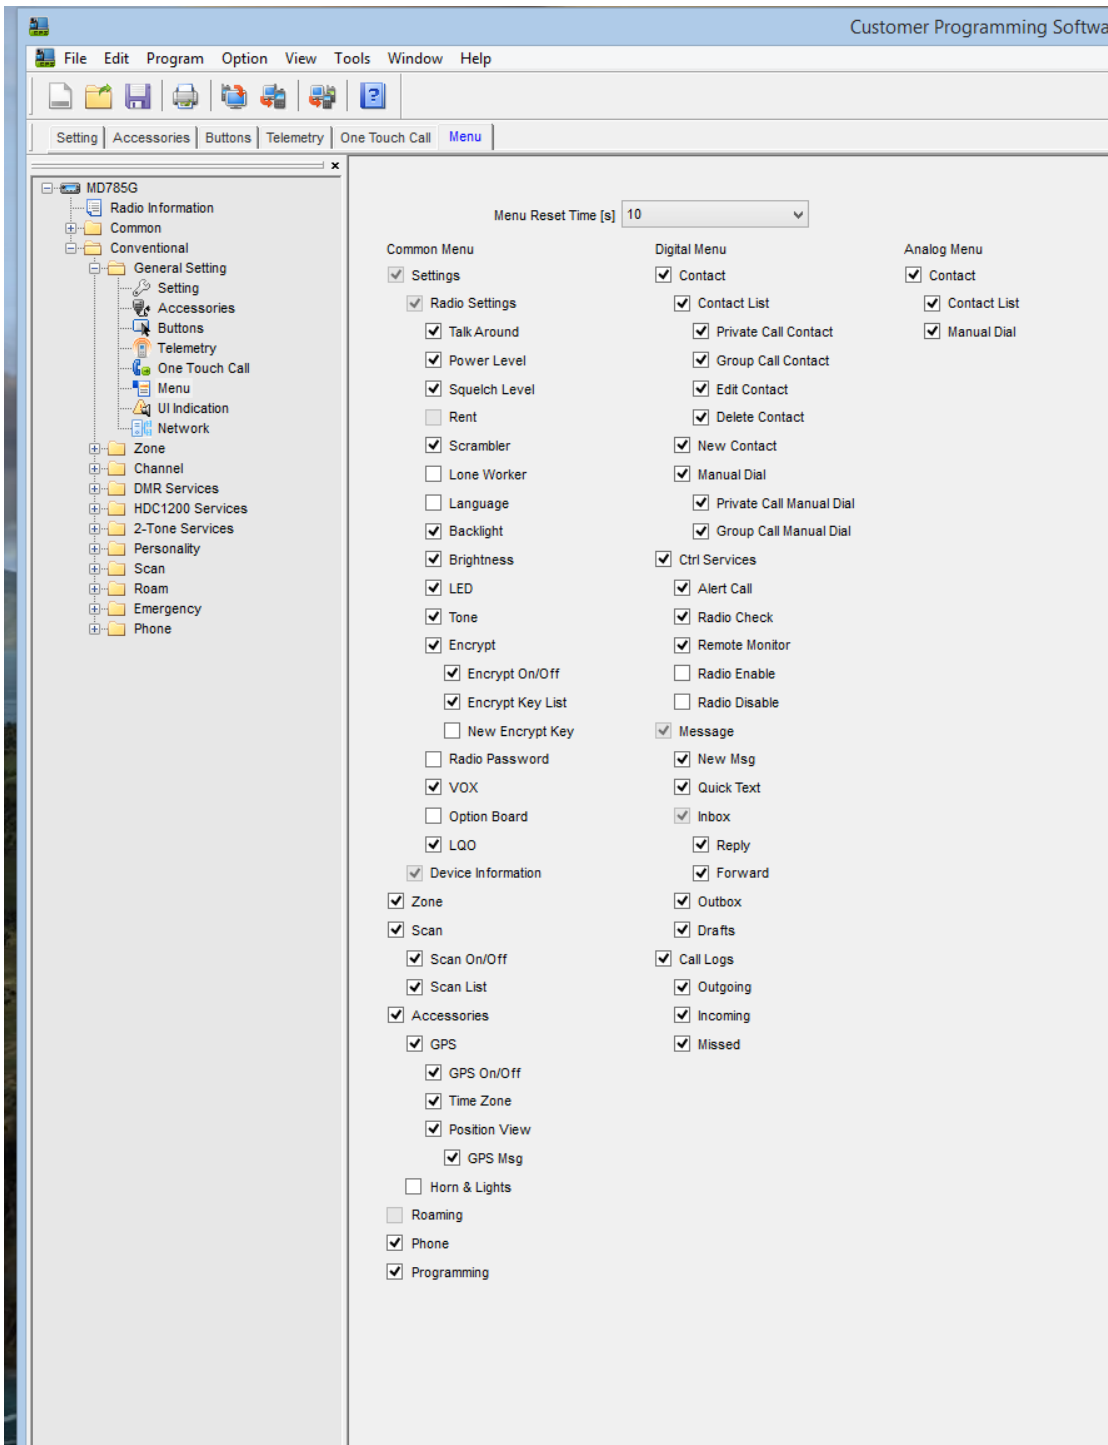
Customer Programming Softwa

File Edit Program Option View Tools Window Help

Setting | Accessories | Buttons | Telemetry | One Touch Call | Menu

MD785G
Radio Information
Common
Conventional
General Setting
Setting
Accessories
Buttons
Telemetry
One Touch Call
Menu
UI Indication
Network
Zone
Channel
DMR Services
HDC1200 Services
2-Tone Services
Personality
Scan
Roam
Emergency
Phone

Menu Reset Time [s] 10

Common Menu
Settings
Radio Settings
Talk Around
Power Level
Squelch Level
Rent
Scrambler
Lone Worker
Language
Backlight
Brightness
LED
Tone
Encrypt
Encrypt On/Off
Encrypt Key List
New Encrypt Key
Radio Password
VOX
Option Board
LQO
Device Information
Zone
Scan
Scan On/Off
Scan List
Accessories
GPS
GPS On/Off
Time Zone
Position View
GPS Msg
Horn & Lights
Roaming
Phone
Programming

Digital Menu
Contact
Contact List
Private Call Contact
Group Call Contact
Edit Contact
Delete Contact
New Contact
Manual Dial
Private Call Manual Dial
Group Call Manual Dial
Ctrl Services
Alert Call
Radio Check
Remote Monitor
Radio Enable
Radio Disable
Message
New Msg
Quick Text
Inbox
Reply
Forward
Outbox
Drafts
Call Logs
Outgoing
Incoming
Missed

Analog Menu
Contact
Contact List
Manual Dial